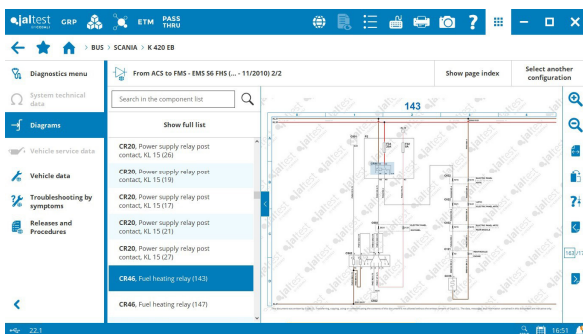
jaltest GRP ETM PASS THRU

BUS > SCANIA > K 420 EB

Diagnostics menu

System technical data

Diagrams

Vehicle service data

Vehicle data

Troubleshooting by symptoms

Releases and Procedures

From ACS to FMS - EMS S6 FMS (... - 11/2010) 2/2

Show page index

Select another configuration

Search in the component list

Show full list

CR20, Power supply relay post contact, KL 15 (26)

CR20, Power supply relay post contact, KL 15 (19)

CR20, Power supply relay post contact, KL 15 (17)

CR20, Power supply relay post contact, KL 15 (21)

CR20, Power supply relay post contact, KL 15 (27)

CR46, Fuel heating relay (143)

CR46, Fuel heating relay (147)

143

22.1

16:51